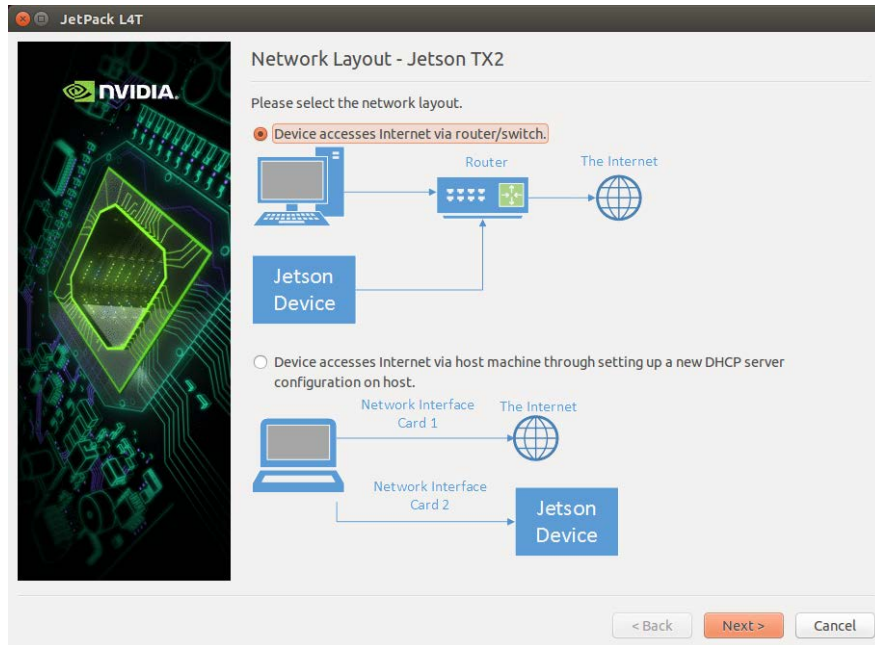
JetPack L4T

NVIDIA.

Network Layout - Jetson TX2

Please select the network layout.

Device accesses Internet via router/switch.

Router

The Internet

Jetson Device

Device accesses Internet via host machine through setting up a new DHCP server configuration on host.

Network Interface Card 1

The Internet

Network Interface Card 2

Jetson Device

< Back

Next >

Cancel